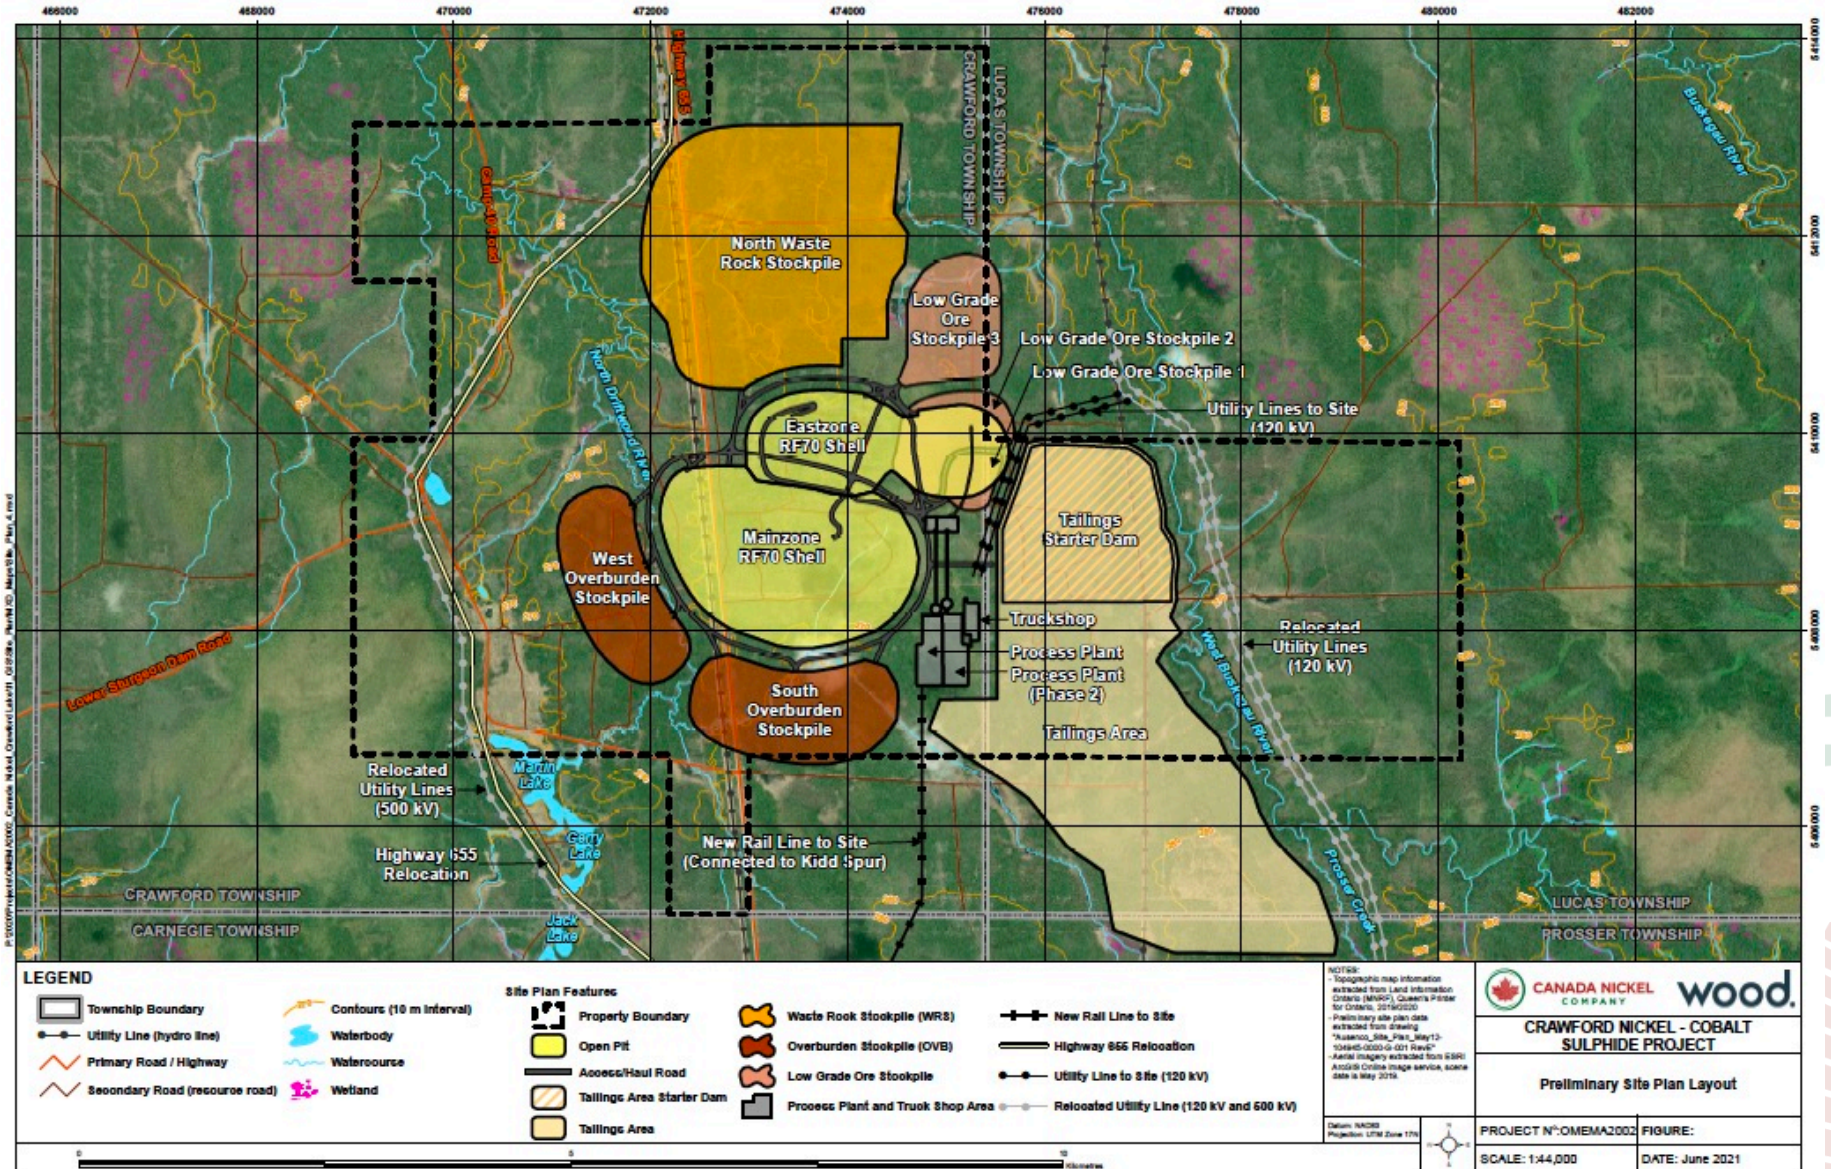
466000 468000 470000 472000 474000 476000 478000 480000 482000

5414000 5412000 5410000 5408000 5406000

Highway 655
Camp 10 Road
CRAWFORD TOWNSHIP
LUCAS TOWNSHIP
Buskegau River

North Waste Rock Stockpile
Low Grade Ore Stockpile 3
Low Grade Ore Stockpile 2
Low Grade Ore Stockpile 1
Utility Lines to Site (120 kV)
North Driftwood River
Eastzone RF70 Shell
Mainzone RF70 Shell
West Overburden Stockpile
Tailings Starter Dam
Truckshop
Process Plant
Process Plant (Phase 2)
Relocated Utility Lines (120 kV)
West Buskegau River
Lower Sturgeon Dam Road
South Overburden Stockpile
Tailings Area
Relocated Utility Lines (500 kV)
Martin Lake
New Rail Line to Site (Connected to Kidd Spur)
Highway 655 Relocation
Garry Lake
Prosser Creek
CRAWFORD TOWNSHIP
CARNEGIE TOWNSHIP
Jack Lake
LUCAS TOWNSHIP
PROSSER TOWNSHIP

LEGEND
Township Boundary
Utility Line (hydro line)
Primary Road / Highway
Secondary Road (resource road)
Contours (10 m interval)
Waterbody
Watercourse
Wetland

Site Plan Features
Property Boundary
Open Pit
Access/Haul Road
Tailings Area Starter Dam
Tailings Area
Waste Rock Stockpile (WRS)
Overburden Stockpile (OVB)
Low Grade Ore Stockpile
Process Plant and Truck Shop Area
New Rail Line to Site
Highway 655 Relocation
Utility Line to Site (120 kV)
Relocated Utility Line (120 kV and 500 kV)

NOTES:
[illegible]

Datum: NAD83
Projection: UTM Zone 17N

CANADA NICKEL COMPANY
wood.
CRAWFORD NICKEL - COBALT SULPHIDE PROJECT
Preliminary Site Plan Layout
PROJECT N°:OMEMA2002
FIGURE:
SCALE: 1:44,000
DATE: June 2021

0 5 10 Kilometres